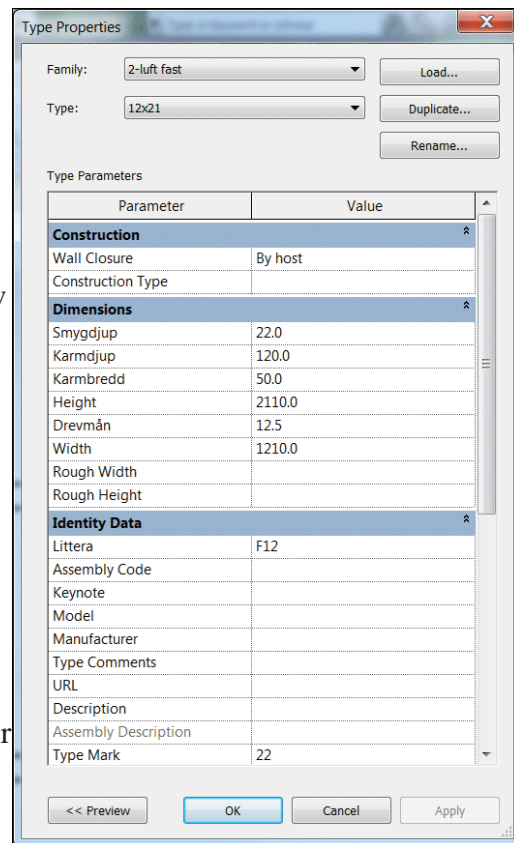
Type Properties

Family: 2-luft fast
Type: 12x21

Load...
Duplicate...
Rename...

Type Parameters

| Parameter | Value |
|---|---|
| **Construction** | |
| Wall Closure | By host |
| Construction Type | |
| **Dimensions** | |
| Smygdjup | 22.0 |
| Karmdjup | 120.0 |
| Karmbredd | 50.0 |
| Height | 2110.0 |
| Drevmån | 12.5 |
| Width | 1210.0 |
| Rough Width | |
| Rough Height | |
| **Identity Data** | |
| Littera | F12 |
| Assembly Code | |
| Keynote | |
| Model | |
| Manufacturer | |
| Type Comments | |
| URL | |
| Description | |
| Assembly Description | |
| Type Mark | 22 |

<< Preview
OK
Cancel
Apply